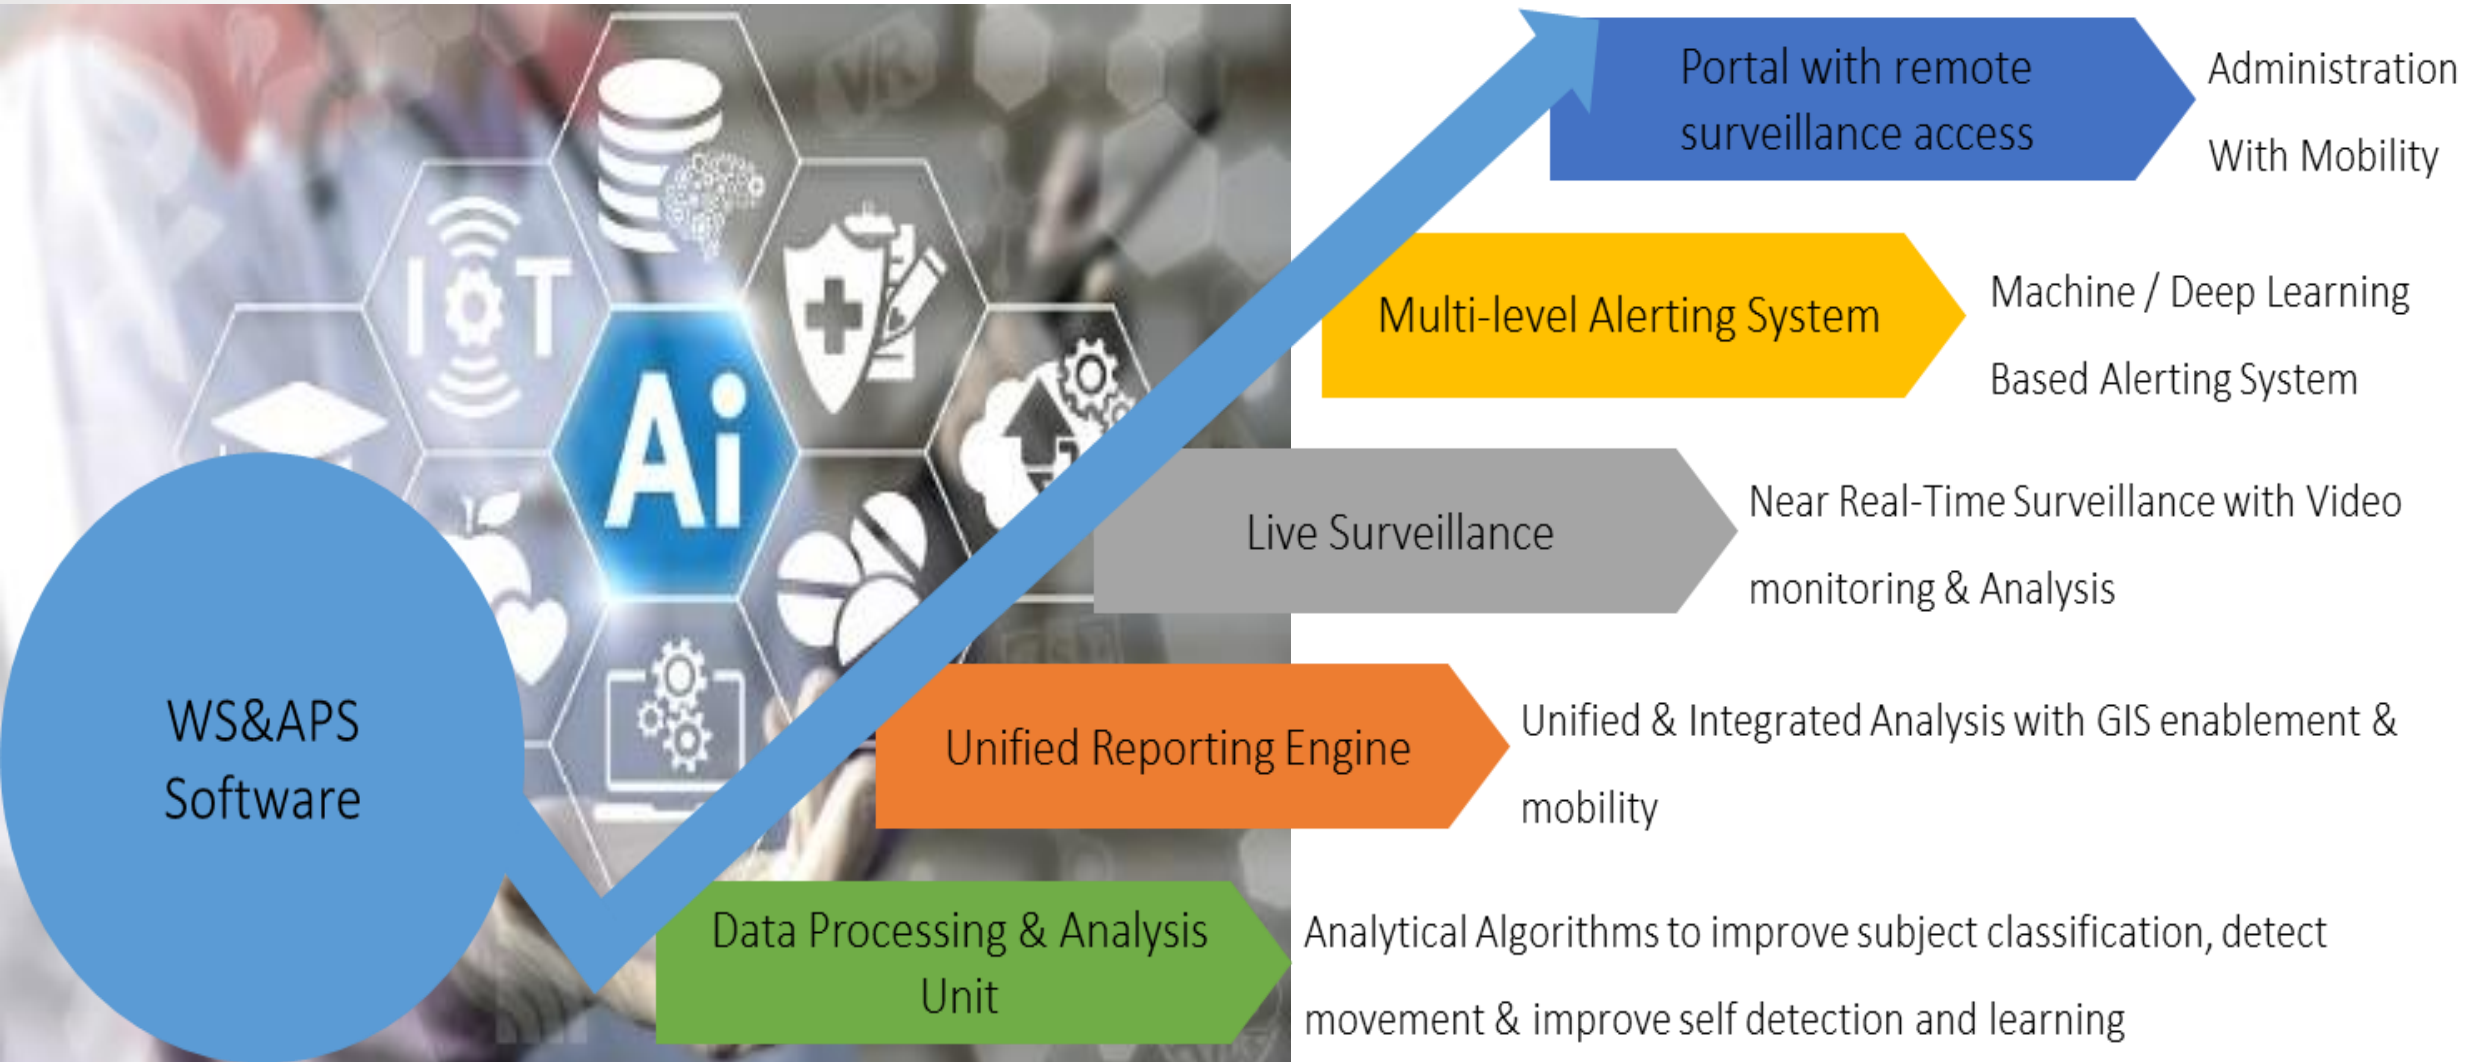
Portal with remote surveillance access

Administration With Mobility

Multi-level Alerting System

Machine / Deep Learning Based Alerting System

Live Surveillance

Near Real-Time Surveillance with Video monitoring & Analysis

Unified Reporting Engine

Unified & Integrated Analysis with GIS enablement & mobility

Data Processing & Analysis Unit

Analytical Algorithms to improve subject classification, detect movement & improve self detection and learning

IOT

Ai

WS&APS Software